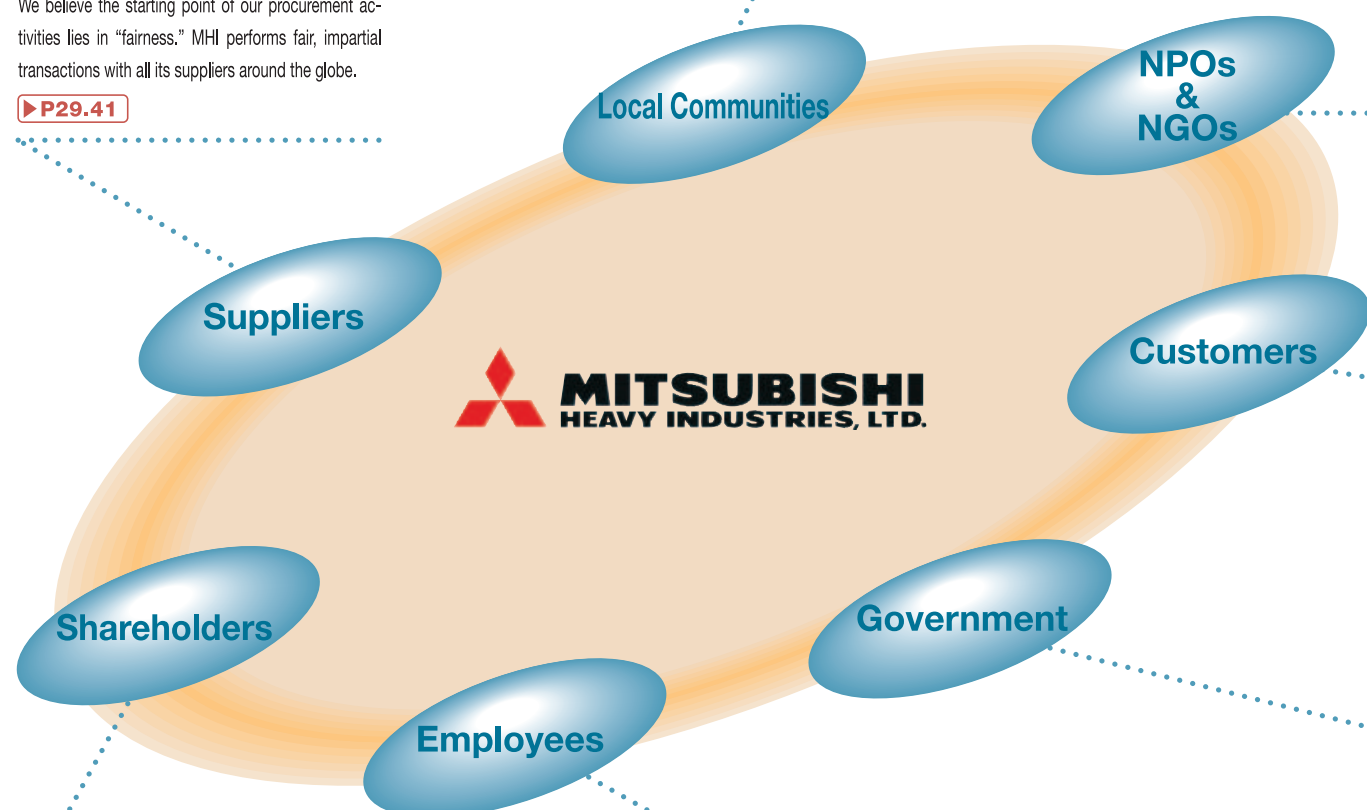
We believe the starting point of our procurement activities lies in “fairness.” MHI performs fair, impartial transactions with all its suppliers around the globe.

P29.41

Local Communities

NPOs & NGOs

Suppliers

MITSUBISHI HEAVY INDUSTRIES, LTD.

Customers

Shareholders

Government

Employees